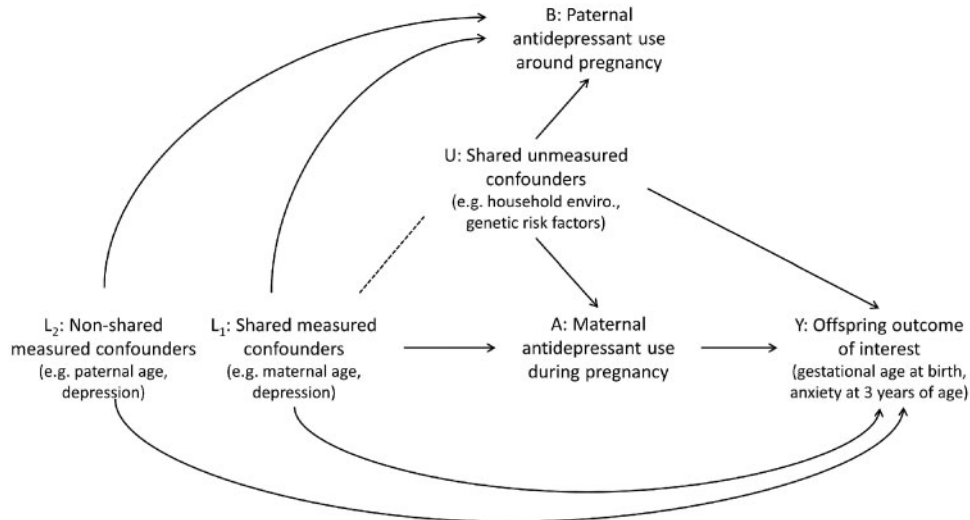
B: Paternal antidepressant use around pregnancy

U: Shared unmeasured confounders (e.g. household enviro., genetic risk factors)

$L_2$: Non-shared measured confounders (e.g. paternal age, depression)

$L_1$: Shared measured confounders (e.g. maternal age, depression)

A: Maternal antidepressant use during pregnancy

Y: Offspring outcome of interest (gestational age at birth, anxiety at 3 years of age)